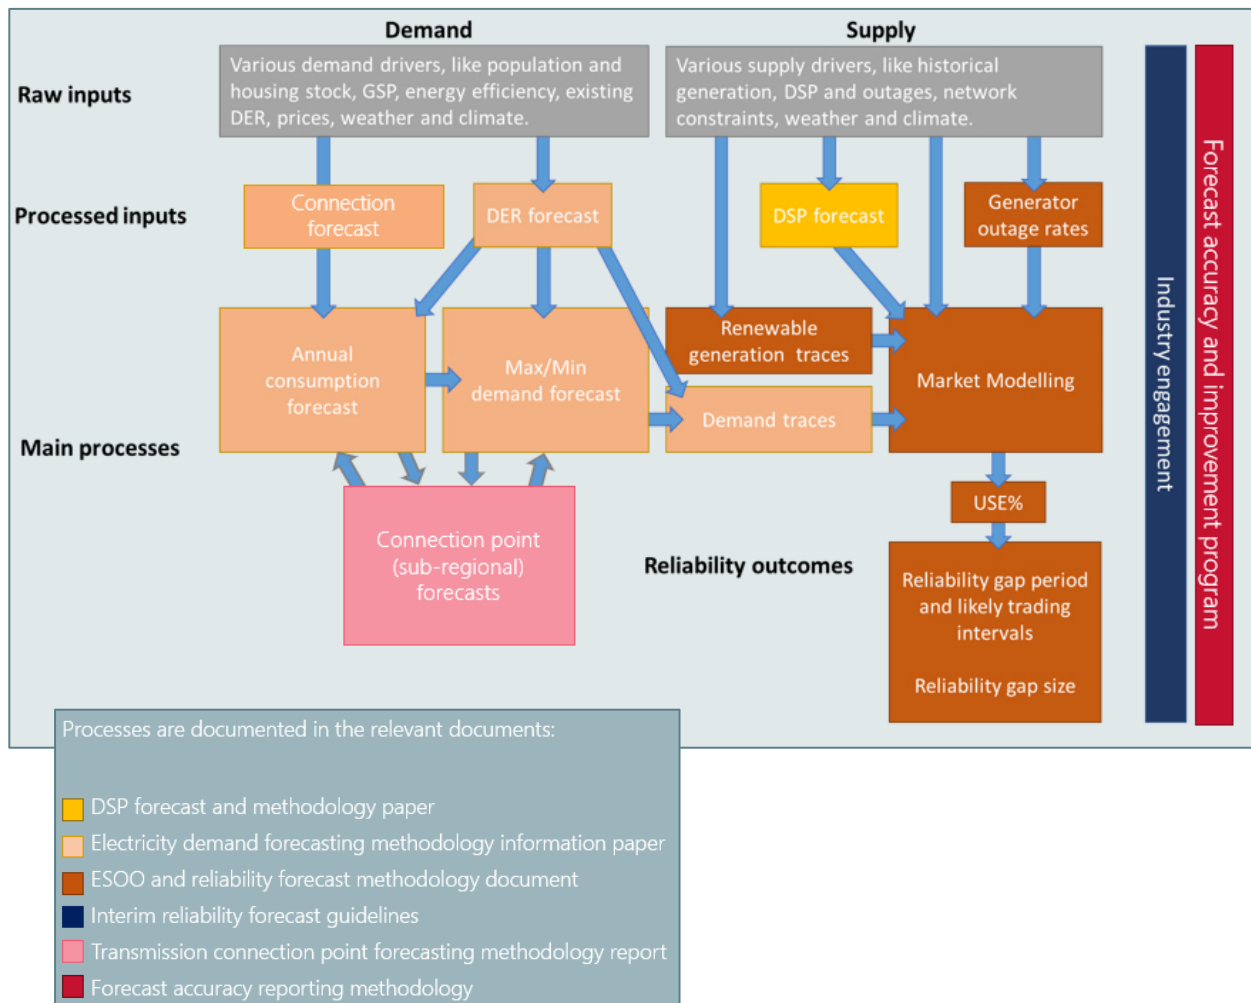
Demand

Supply

Raw inputs

Various demand drivers, like population and housing stock, GSP, energy efficiency, existing DER, prices, weather and climate.

Various supply drivers, like historical generation, DSP and outages, network constraints, weather and climate.

Processed inputs

Connection forecast

DER forecast

DSP forecast

Generator outage rates

Annual consumption forecast

Max/Min demand forecast

Renewable generation traces

Demand traces

Market Modelling

Main processes

Connection point (sub-regional) forecasts

USE%

Reliability outcomes

Reliability gap period and likely trading intervals

Reliability gap size

Industry engagement

Forecast accuracy and improvement program

Processes are documented in the relevant documents:

DSP forecast and methodology paper

Electricity demand forecasting methodology information paper

ESOO and reliability forecast methodology document

Interim reliability forecast guidelines

Transmission connection point forecasting methodology report

Forecast accuracy reporting methodology